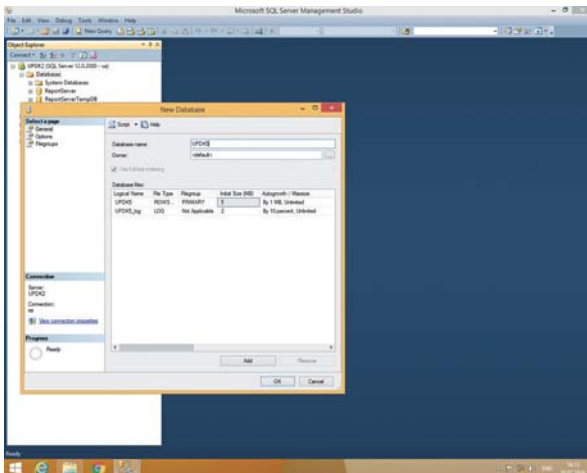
Microsoft SQL Server Management Studio

File Edit View Debug Tools Window Help

New Query

Object Explorer

Connect

UPDK2 (SQL Server 12.0.2000 - sa)

Databases

System Databases

ReportServer

ReportServerTempDB

New Database

Select a page

General

Options

Filegroups

Script

Help

Database name:

UPDKS

Owner:

<default>

Use full-text indexing

Database files:

| Logical Name | File Type | Filegroup | Initial Size (MB) | Autogrowth / Maxsize |
|---|---|---|---|---|
| UPDKS | ROWS... | PRIMARY | 5 | By 1 MB, Unlimited |
| UPDKS_log | LOG | Not Applicable | 2 | By 10 percent, Unlimited |

Connection

Server:
UPDK2

Connection:
sa

View connection properties

Progress

Ready

Add

Remove

OK

Cancel

Ready